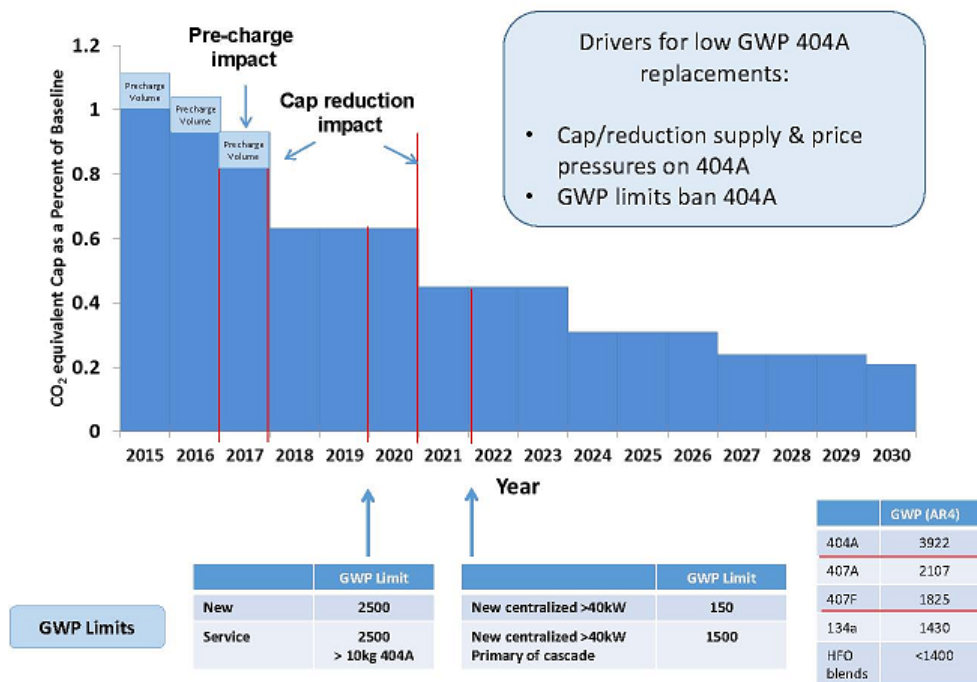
Pre-charge impact

Cap reduction impact

Drivers for low GWP 404A replacements:

- Cap/reduction supply & price pressures on 404A
- GWP limits ban 404A

$CO_2$ equivalent Cap as a Percent of Baseline

1.2
1
0.8
0.6
0.4
0.2
0

Precharge Volume
Precharge Volume
Precharge Volume

2015 2016 2017 2018 2019 2020 2021 2022 2023 2024 2025 2026 2027 2028 2029 2030

Year

GWP Limits

| | GWP Limit |
|---|---|
| New | 2500 |
| Service | 2500 > 10kg 404A |

| | GWP Limit |
|---|---|
| New centralized >40kW | 150 |
| New centralized >40kW Primary of cascade | 1500 |

| | GWP (AR4) |
|---|---|
| 404A | 3922 |
| 407A | 2107 |
| 407F | 1825 |
| 134a | 1430 |
| HFO blends | <1400 |